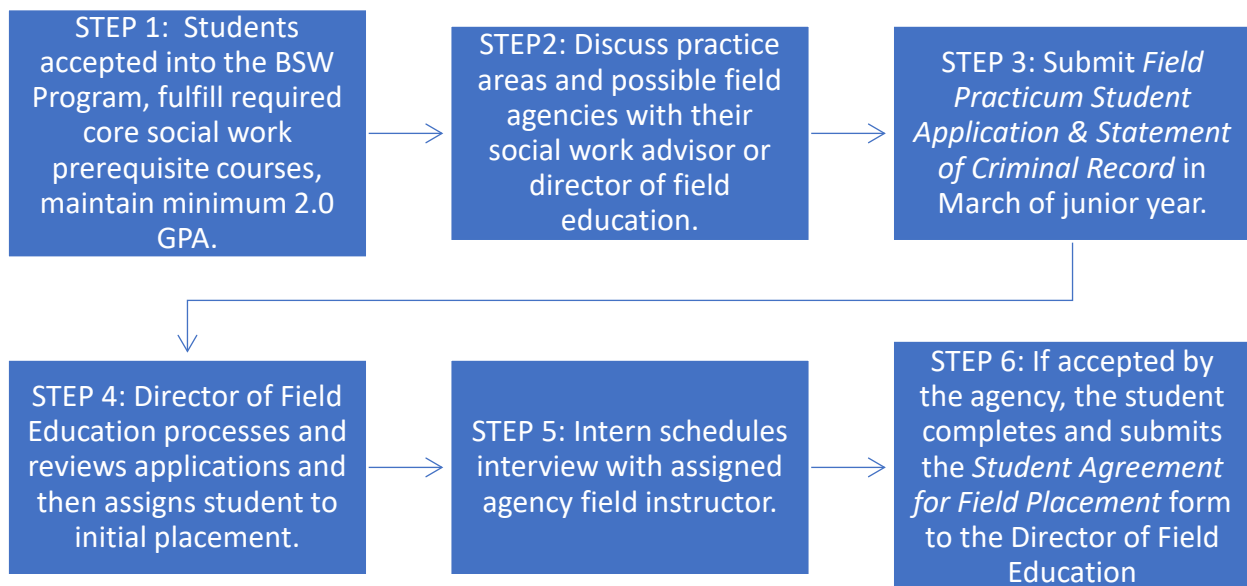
STEP 1: Students accepted into the BSW Program, fulfill required core social work prerequisite courses, maintain minimum 2.0 GPA.

STEP2: Discuss practice areas and possible field agencies with their social work advisor or director of field education.

STEP 3: Submit *Field Practicum Student Application & Statement of Criminal Record* in March of junior year.

STEP 4: Director of Field Education processes and reviews applications and then assigns student to initial placement.

STEP 5: Intern schedules interview with assigned agency field instructor.

STEP 6: If accepted by the agency, the student completes and submits the *Student Agreement for Field Placement* form to the Director of Field Education